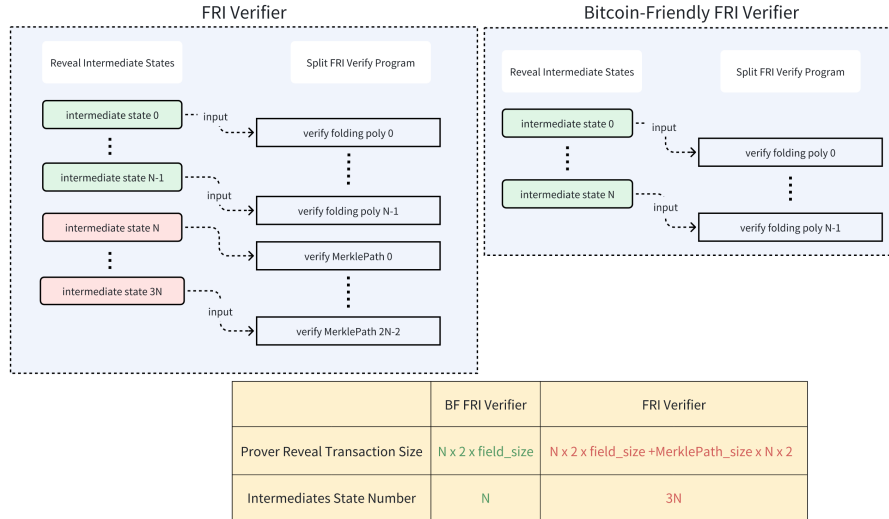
FRI Verifier

Reveal Intermediate States

Split FRI Verify Program

intermediate state 0

input

verify folding poly 0

intermediate state N-1

input

verify folding poly N-1

intermediate state N

verify MerklePath 0

intermediate state 3N

input

verify MerklePath 2N-2

Bitcoin-Friendly FRI Verifier

Reveal Intermediate States

Split FRI Verify Program

intermediate state 0

input

verify folding poly 0

intermediate state N

input

verify folding poly N-1

| | BF FRI Verifier | FRI Verifier |
|---|---|---|
| Prover Reveal Transaction Size | N x 2 x field_size | N x 2 x field_size +MerklePath_size x N x 2 |
| Intermediates State Number | N | 3N |